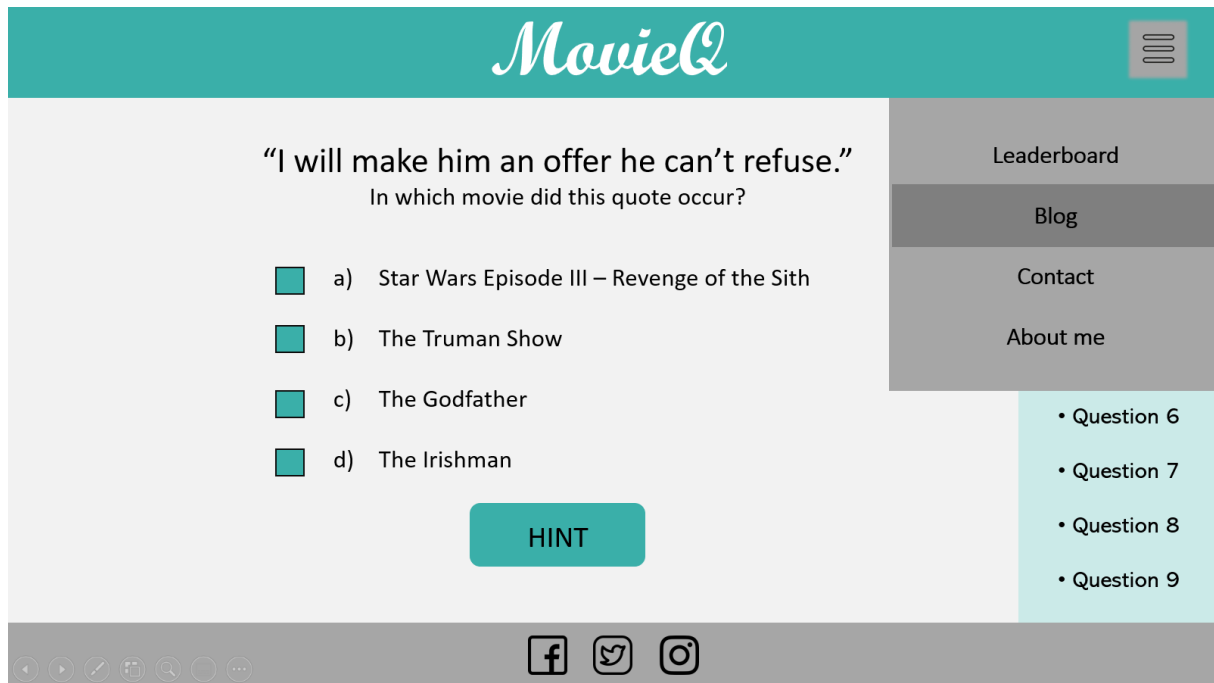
MovieQ

"I will make him an offer he can't refuse."
In which movie did this quote occur?

a) Star Wars Episode III – Revenge of the Sith

b) The Truman Show

c) The Godfather

d) The Irishman

HINT

Leaderboard

Blog

Contact

About me

• Question 6

• Question 7

• Question 8

• Question 9